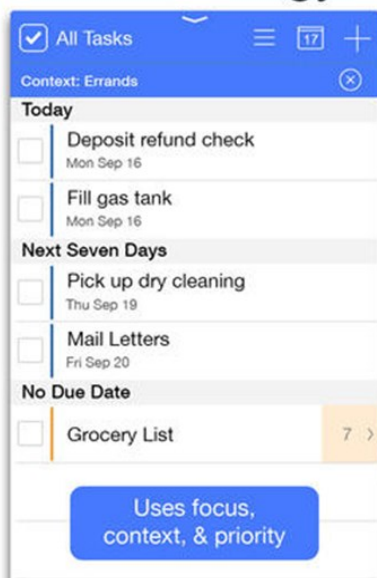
All Tasks

17

Context: Errands

Today

Deposit refund check
Mon Sep 16

Fill gas tank
Mon Sep 16

Next Seven Days

Pick up dry cleaning
Thu Sep 19

Mail Letters
Fri Sep 20

No Due Date

Grocery List

7

Uses focus, context, & priority